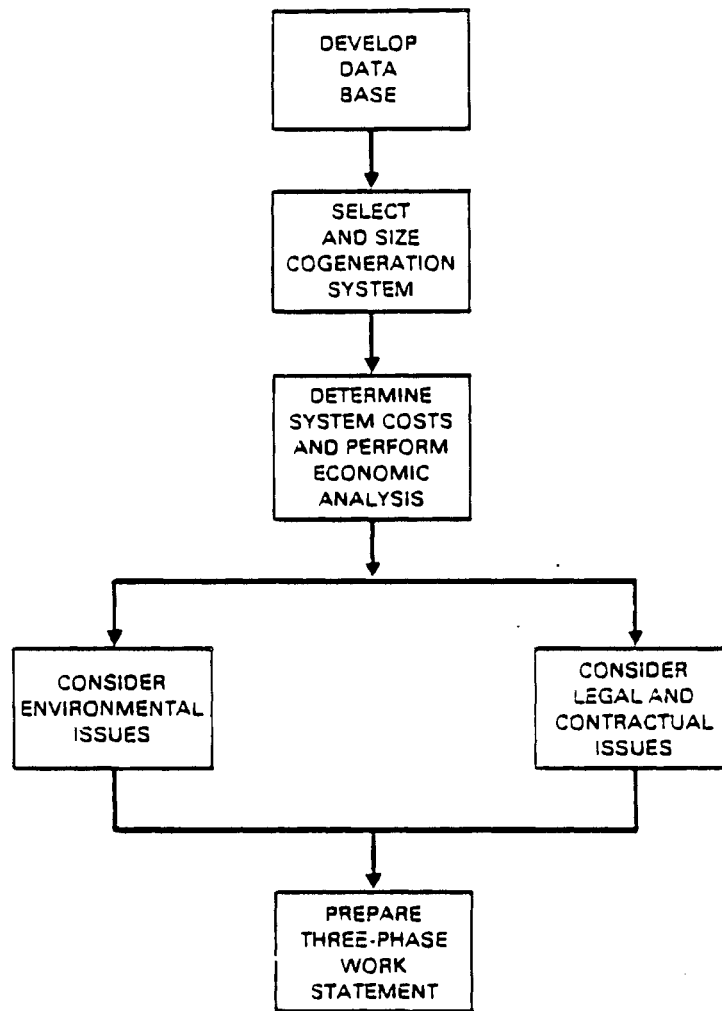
DEVELOP DATA BASE

SELECT AND SIZE COGENERATION SYSTEM

DETERMINE SYSTEM COSTS AND PERFORM ECONOMIC ANALYSIS

CONSIDER ENVIRONMENTAL ISSUES

CONSIDER LEGAL AND CONTRACTUAL ISSUES

PREPARE THREE-PHASE WORK STATEMENT